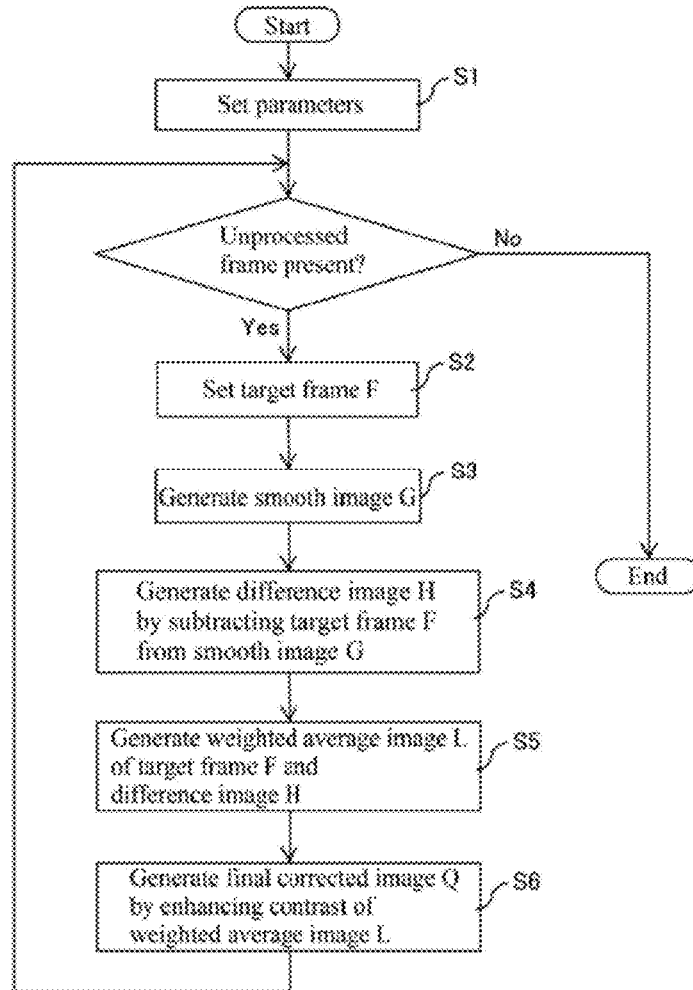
Start

Set parameters
S1

Unprocessed frame present?

No

Yes

Set target frame F
S2

Generate smooth image G
S3

End

Generate difference image H by subtracting target frame F from smooth image G
S4

Generate weighted average image L of target frame F and difference image H
S5

Generate final corrected image Q by enhancing contrast of weighted average image L
S6